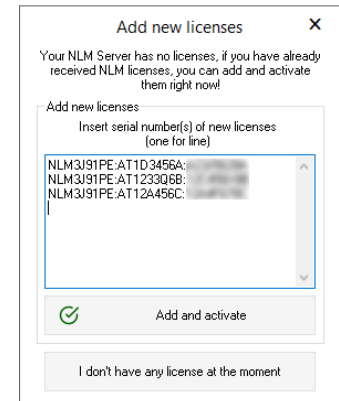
Add new licenses ×

Your NLM Server has no licenses, if you have already received NLM licenses, you can add and activate them right now!

Add new licenses

Insert serial number(s) of new licenses (one for line)

NLM3J91PE:AT1D3456A:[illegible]
NLM3J91PE:AT1233Q6B:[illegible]
NLM3J91PE:AT12A456C:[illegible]

Add and activate

I don't have any license at the moment